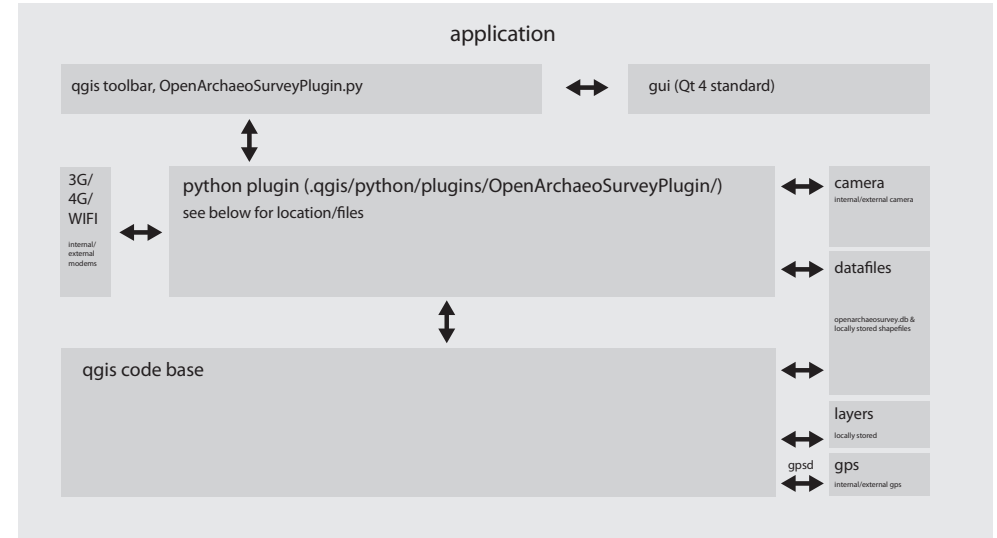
application

qgis toolbar, OpenArchaeoSurveyPlugin.py

gui (Qt 4 standard)

3G/
4G/
WIFI

internal/
external
modems

python plugin (.qgis/python/plugins/OpenArchaeoSurveyPlugin/)
see below for location/files

camera
internal/external camera

datafiles
openarchaeosurvey.db &
locally stored shapefiles

qgis code base

layers
locally stored

gpsd

gps
internal/external gps